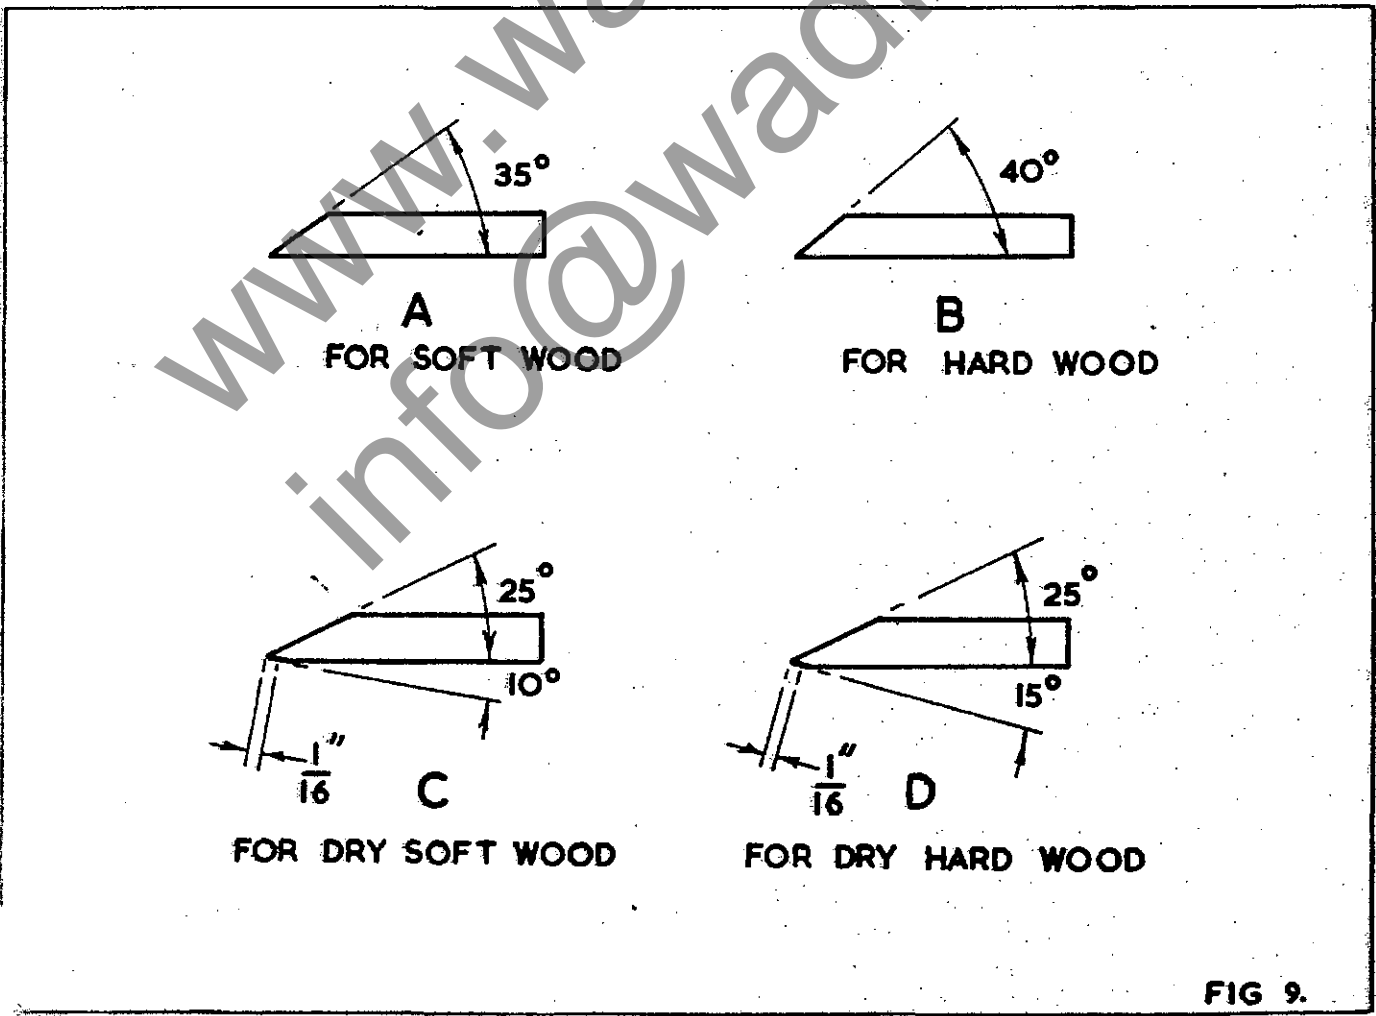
www.wa
info@wad

$35^\circ$

A
FOR SOFT WOOD

$40^\circ$

B
FOR HARD WOOD

$25^\circ$
$10^\circ$
$\frac{1}{16}''$

C
FOR DRY SOFT WOOD

$25^\circ$
$15^\circ$
$\frac{1}{16}''$

D
FOR DRY HARD WOOD

FIG 9.